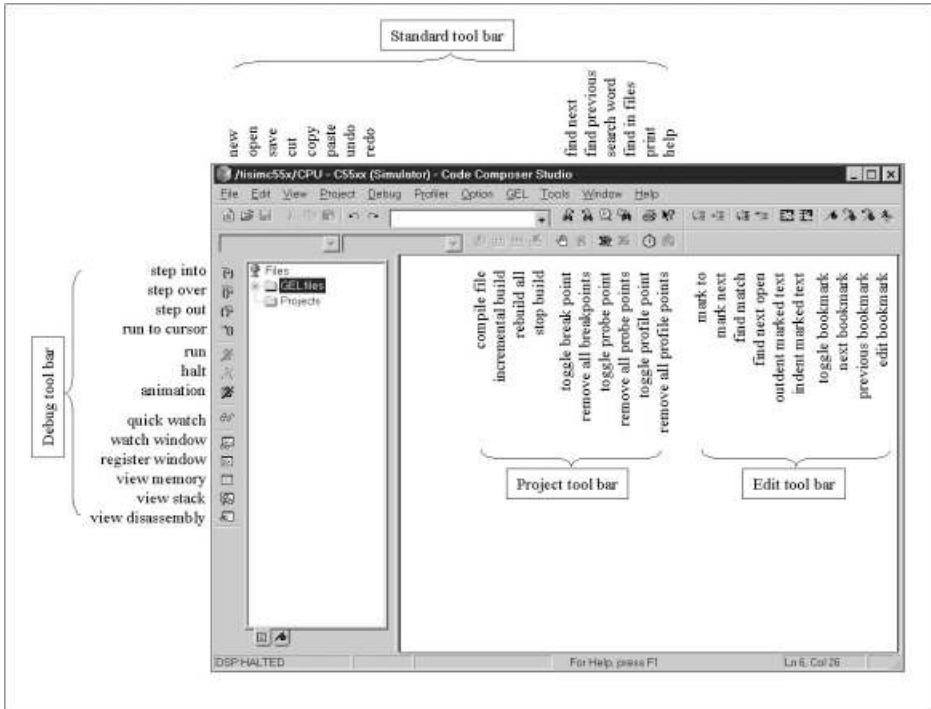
Standard tool bar

new
open
save
cut
copy
paste
undo
redo

find next
find previous
search word
find in files
print
help

/tisimc55x/CPU - C55xx (Simulator) - Code Composer Studio

File Edit View Project Debug Profiler Option GEL Tools Window Help

Files
GEL files
Projects

step into
step over
step out
run to cursor
run
halt
animation
quick watch
watch window
register window
view memory
view stack
view disassembly

Debug tool bar

compile file
incremental build
rebuild all
stop build
toggle break point
remove all breakpoints
toggle probe point
remove all probe points
toggle profile point
remove all profile points

mark to
mark next
find match
find next open
outdent marked text
indent marked text
toggle bookmark
next bookmark
previous bookmark
edit bookmark

Project tool bar

Edit tool bar

DSP HALTED
For Help, press F1
Ln 6, Col 26